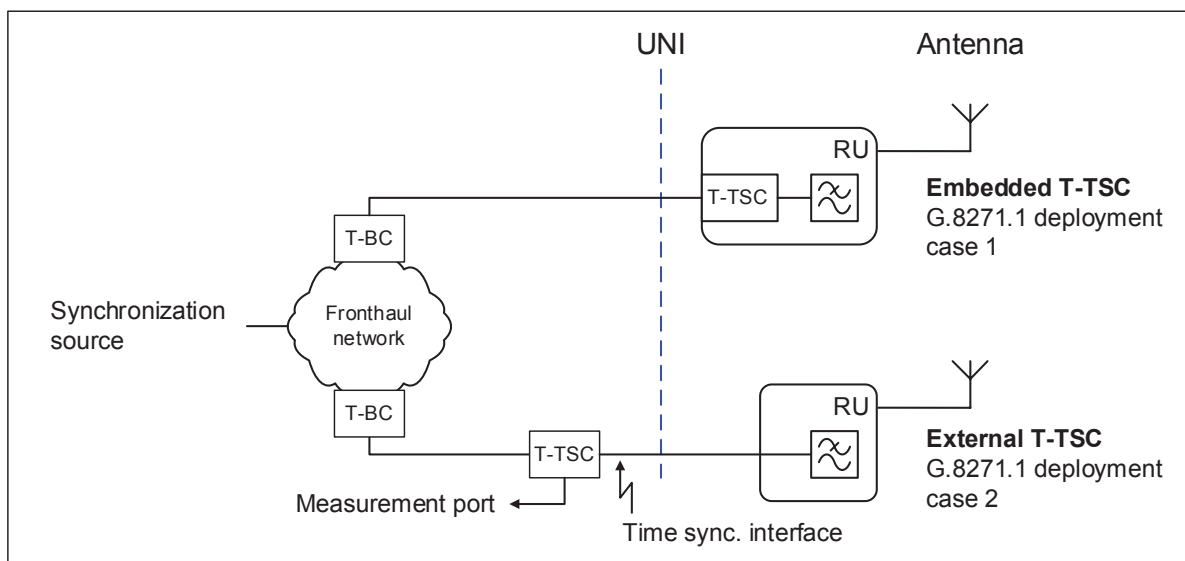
UNI

Antenna

RU

T-TSC

Embedded T-TSC
G.8271.1 deployment case 1

T-BC

Synchronization source

Fronthaul network

T-BC

RU

External T-TSC
G.8271.1 deployment case 2

T-TSC

Measurement port

Time sync. interface